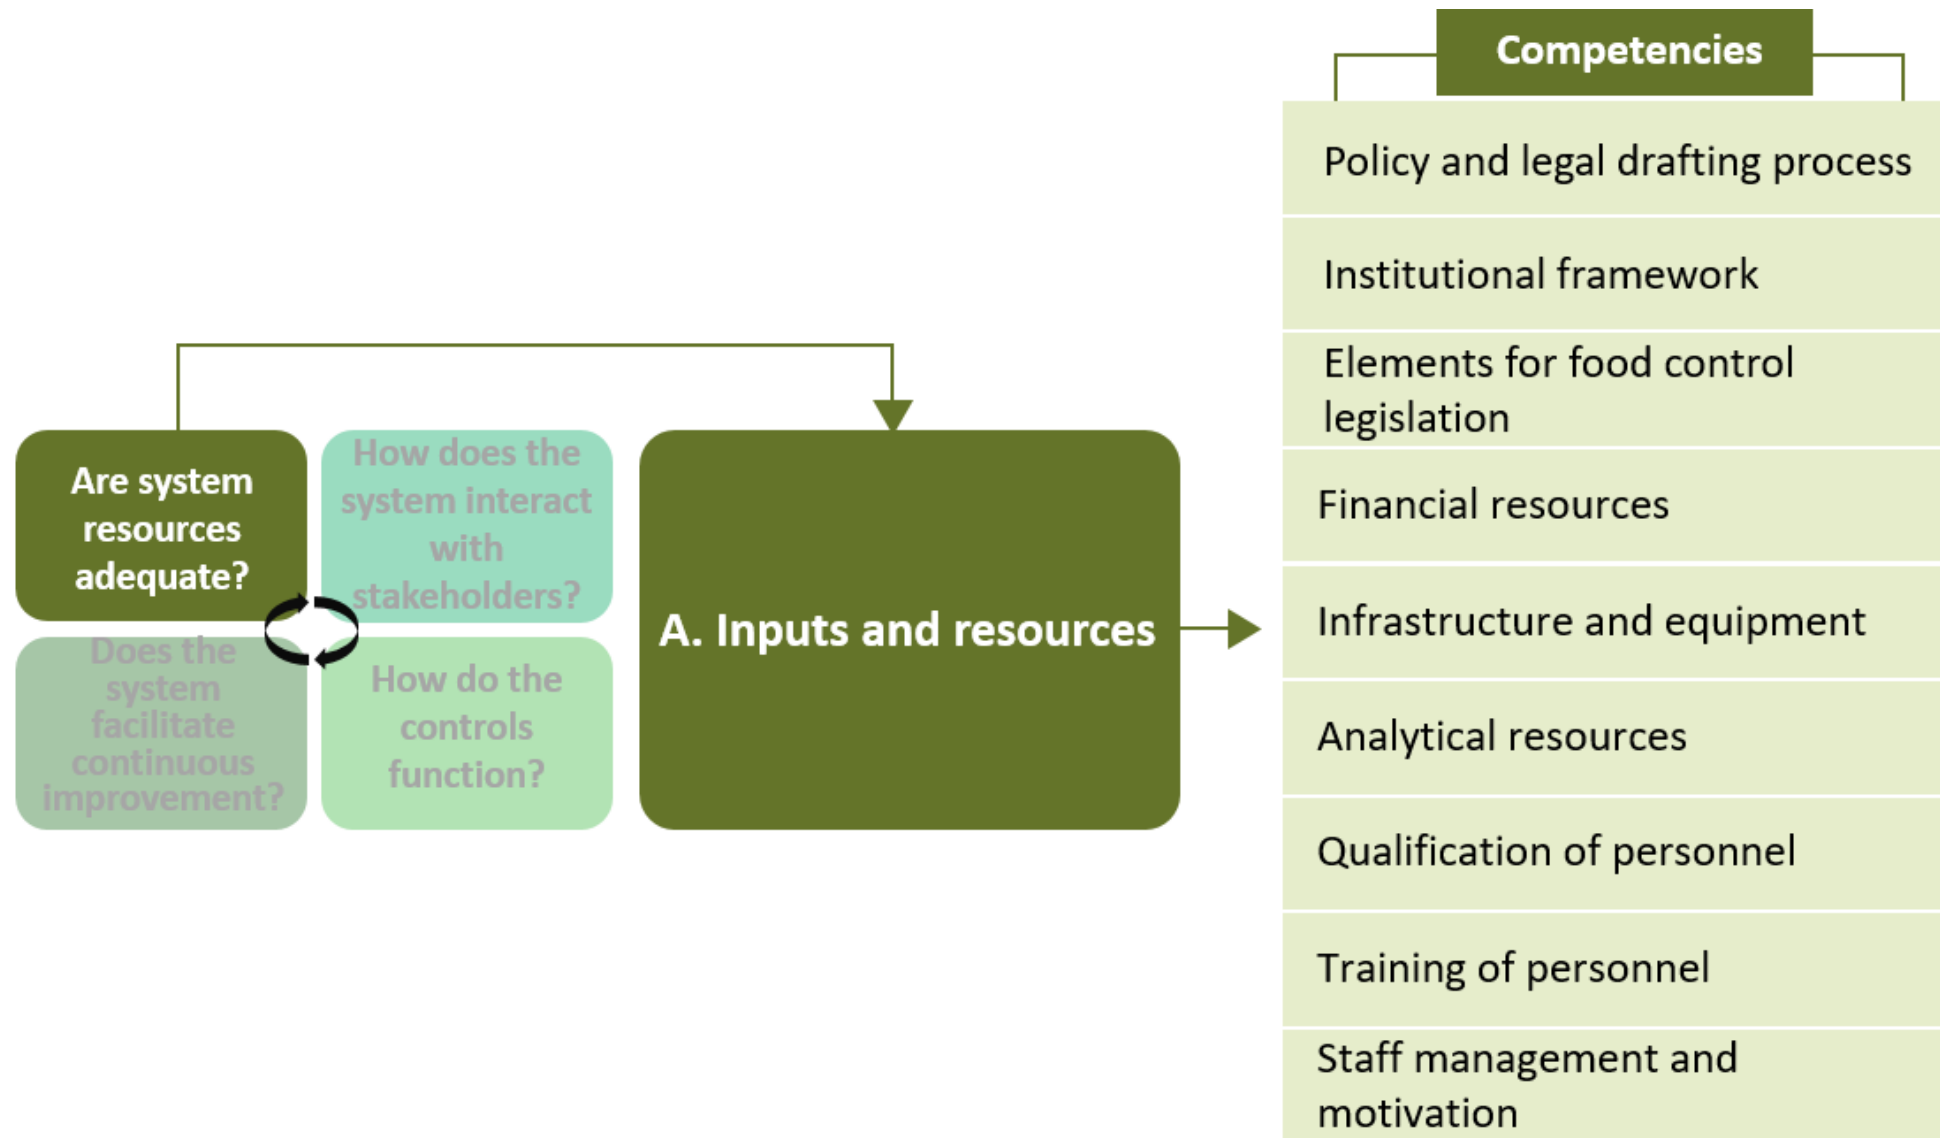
Are system resources adequate?

How does the system interact with stakeholders?

Does the system facilitate continuous improvement?

How do the controls function?

A. Inputs and resources

Competencies

Policy and legal drafting process

Institutional framework

Elements for food control legislation

Financial resources

Infrastructure and equipment

Analytical resources

Qualification of personnel

Training of personnel

Staff management and motivation